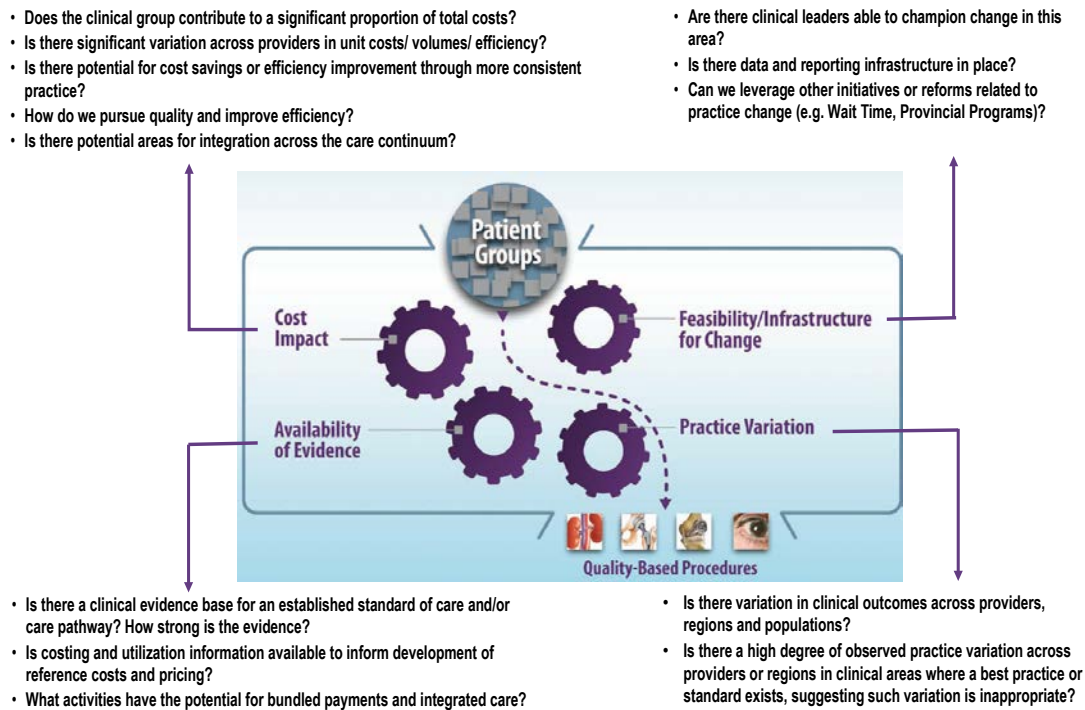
• Does the clinical group contribute to a significant proportion of total costs?
• Is there significant variation across providers in unit costs/ volumes/ efficiency?
• Is there potential for cost savings or efficiency improvement through more consistent practice?
• How do we pursue quality and improve efficiency?
• Is there potential areas for integration across the care continuum?

• Are there clinical leaders able to champion change in this area?
• Is there data and reporting infrastructure in place?
• Can we leverage other initiatives or reforms related to practice change (e.g. Wait Time, Provincial Programs)?

Patient Groups

Cost Impact

Feasibility/Infrastructure for Change

Availability of Evidence

Practice Variation

Quality-Based Procedures

• Is there a clinical evidence base for an established standard of care and/or care pathway? How strong is the evidence?
• Is costing and utilization information available to inform development of reference costs and pricing?
• What activities have the potential for bundled payments and integrated care?

• Is there variation in clinical outcomes across providers, regions and populations?
• Is there a high degree of observed practice variation across providers or regions in clinical areas where a best practice or standard exists, suggesting such variation is inappropriate?